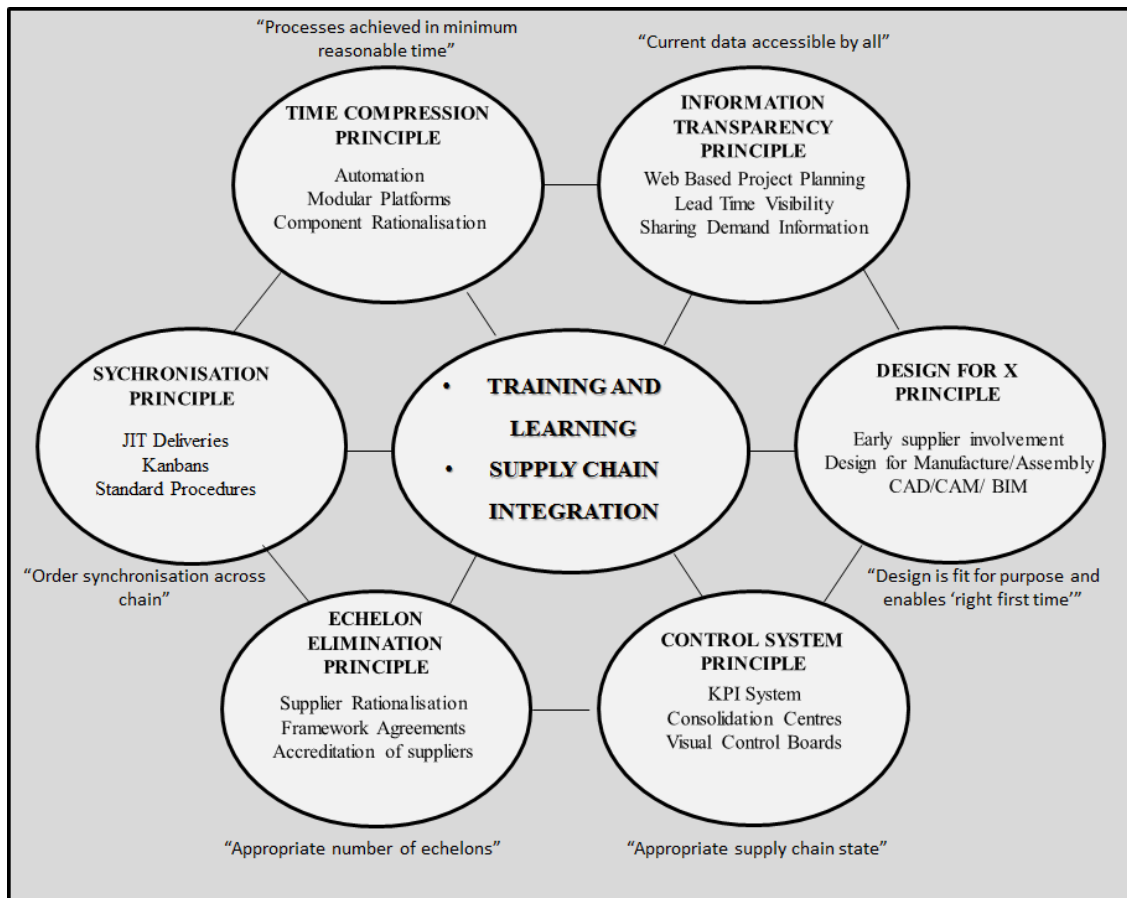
"Processes achieved in minimum reasonable time"

"Current data accessible by all"

TIME COMPRESSION PRINCIPLE

Automation
Modular Platforms
Component Rationalisation

INFORMATION TRANSPARENCY PRINCIPLE

Web Based Project Planning
Lead Time Visibility
Sharing Demand Information

SYCHRONISATION PRINCIPLE

JIT Deliveries
Kanbans
Standard Procedures

• TRAINING AND LEARNING
• SUPPLY CHAIN INTEGRATION

DESIGN FOR X PRINCIPLE

Early supplier involvement
Design for Manufacture/Assembly
CAD/CAM/ BIM

"Order synchronisation across chain"

"Design is fit for purpose and enables 'right first time'"

ECHELON ELIMINATION PRINCIPLE

Supplier Rationalisation
Framework Agreements
Accreditation of suppliers

CONTROL SYSTEM PRINCIPLE

KPI System
Consolidation Centres
Visual Control Boards

"Appropriate number of echelons"

"Appropriate supply chain state"